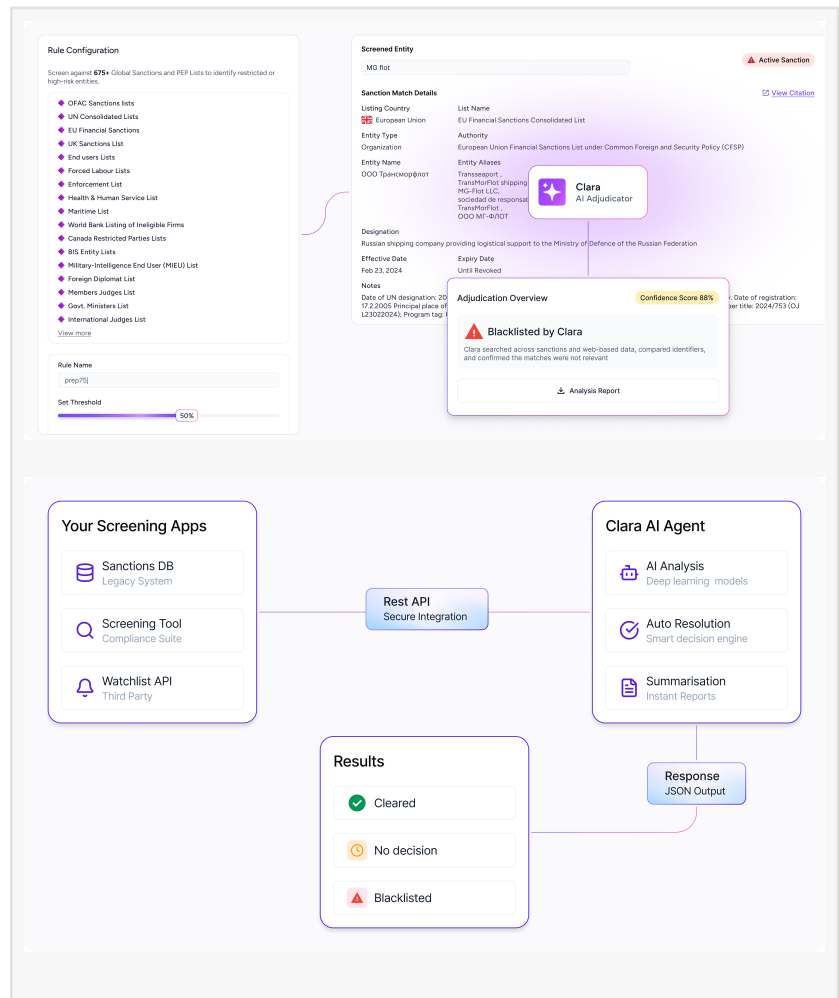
Rule Configuration

Screen against 675+ Global Sanctions and PEP Lists to identify restricted or high-risk entities.

OFAC Sanctions lists
UN Consolidated Lists
EU Financial Sanctions
UK Sanctions List
End users Lists
Forced Labour Lists
Enforcement List
Health & Human Service List
Maritime List
World Bank Listing of Ineligible Firms
Canada Restricted Parties Lists
BIS Entity Lists
Military-Intelligence End User (MIEU) List
Foreign Diplomat List
Members Judges List
Govt. Ministers List
International Judges List
View more

Rule Name
prep75|

Set Threshold
50%

Screened Entity
MG flot
Active Sanction

Sanction Match Details
View Citation

Listing Country
European Union
List Name
EU Financial Sanctions Consolidated List

Entity Type
Organization
Authority
European Union Financial Sanctions List under Common Foreign and Security Policy (CFSP)

Entity Name
ООО Трансморфлот
Entity Aliases
Transseaport ,
TransMorFlot shipping
MG-Flot LLC,
sociedad de responsal
TransMorFlot ,
ООО МГ-ФЛОТ

Clara
AI Adjudicator

Designation
Russian shipping company providing logistical support to the Ministry of Defence of the Russian Federation

Effective Date
Feb 23, 2024
Expiry Date
Until Revoked

Notes
Date of UN designation: 20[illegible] 17.2.2005 Principal place of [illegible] L23022024); Program tag: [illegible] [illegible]. Date of registration: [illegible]ber title: 2024/753 (OJ

Adjudication Overview
Confidence Score 88%

Blacklisted by Clara
Clara searched across sanctions and web-based data, compared identifiers, and confirmed the matches were not relevant

Analysis Report

Your Screening Apps
Sanctions DB
Legacy System
Screening Tool
Compliance Suite
Watchlist API
Third Party

Rest API
Secure Integration

Clara AI Agent
AI Analysis
Deep learning models
Auto Resolution
Smart decision engine
Summarisation
Instant Reports

Response
JSON Output

Results
Cleared
No decision
Blacklisted